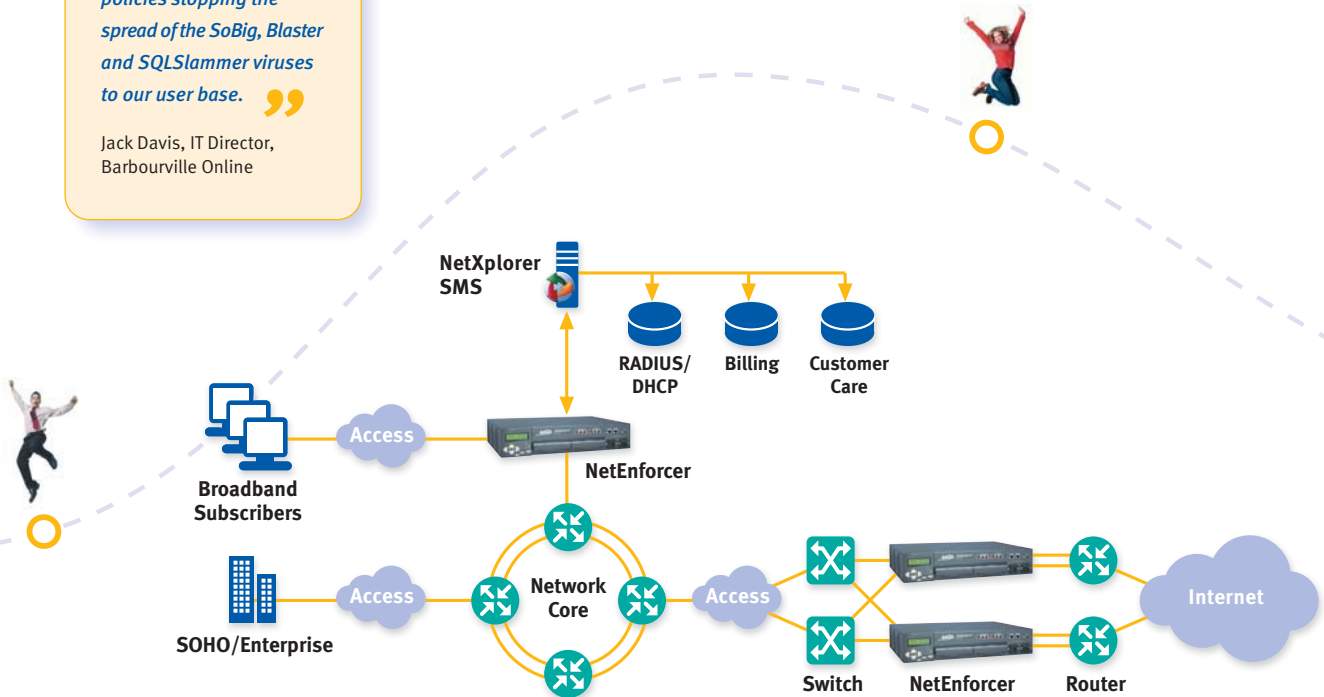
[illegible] spread of the SoBig, Blaster and SQLSlammer viruses to our user base. ”

Jack Davis, IT Director, Barbourville Online

NetXplorer SMS

RADIUS/ DHCP

Billing

Customer Care

Access

NetEnforcer

Broadband Subscribers

Access

SOHO/Enterprise

Network Core

Access

Internet

Switch

NetEnforcer

Router